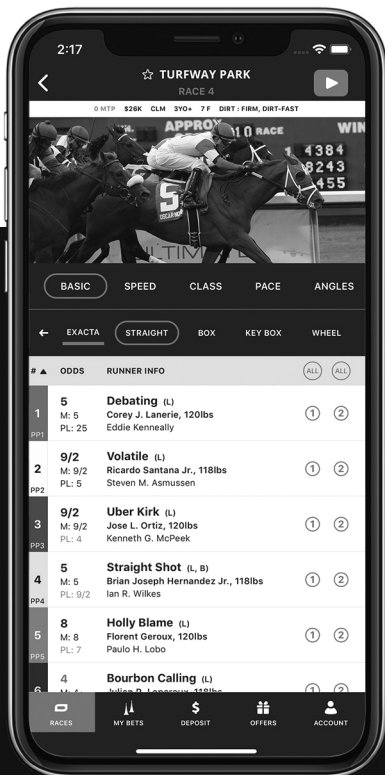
2:17

☆ TURFWAY PARK
RACE 4

0 MTP $26K CLM 3YO+ 7 F DIRT : FIRM, DIRT-FAST

APPROX 10 RACE WIN
1 4384
8243
455
5
ULTIMATE

BASIC SPEED CLASS PACE ANGLES

← EXACTA STRAIGHT BOX KEY BOX WHEEL

| # ▲ | ODDS | RUNNER INFO | ALL | ALL |
|---|---|---|---|---|
| 1 PP1 | 5 M: 5 PL: 25 | Debating (L) Corey J. Lanerie, 120lbs Eddie Kenneally | 1 | 2 |
| 2 PP2 | 9/2 M: 9/2 PL: 5 | Volatile (L) Ricardo Santana Jr., 118lbs Steven M. Asmussen | 1 | 2 |
| 3 PP3 | 9/2 M: 9/2 PL: 4 | Uber Kirk (L) Jose L. Ortiz, 120lbs Kenneth G. McPeek | 1 | 2 |
| 4 PP4 | 5 M: 5 PL: 9/2 | Straight Shot (L, B) Brian Joseph Hernandez Jr., 118lbs Ian R. Wilkes | 1 | 2 |
| 5 PP5 | 8 M: 8 PL: 7 | Holly Blame (L) Florent Geroux, 120lbs Paulo H. Lobo | 1 | 2 |
| 6 | 4 M: 4 | Bourbon Calling (L) Julien R. Leparoux, 118lbs | 1 | 2 |

RACES MY BETS DEPOSIT OFFERS ACCOUNT